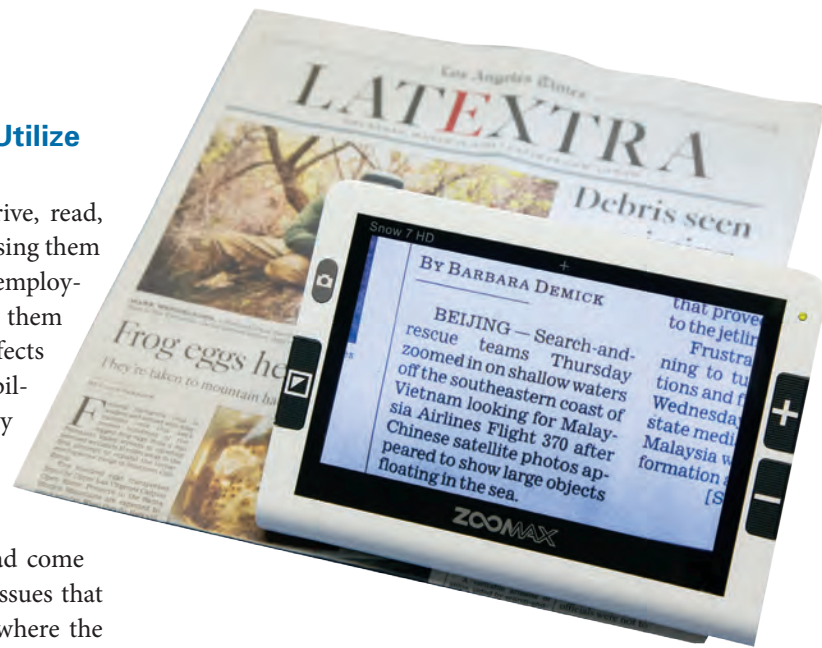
Utilize

rive, read, sing them employ- them fects bil- y

nd come ssues that where the

Los Angeles Times
LATEXTRA

Debris seen

Frog eggs he
They're taken to mountain ha

Snow 7 HD

By Barbara Demick

BEIJING — Search-and-rescue teams Thursday zoomed in on shallow waters off the southeastern coast of Vietnam looking for Malaysia Airlines Flight 370 after Chinese satellite photos appeared to show large objects floating in the sea.

that prove to the jetlin Frustra ning to tu tions and f Wednesday state medi Malaysia w formation [S

ZOOMAX

+
−